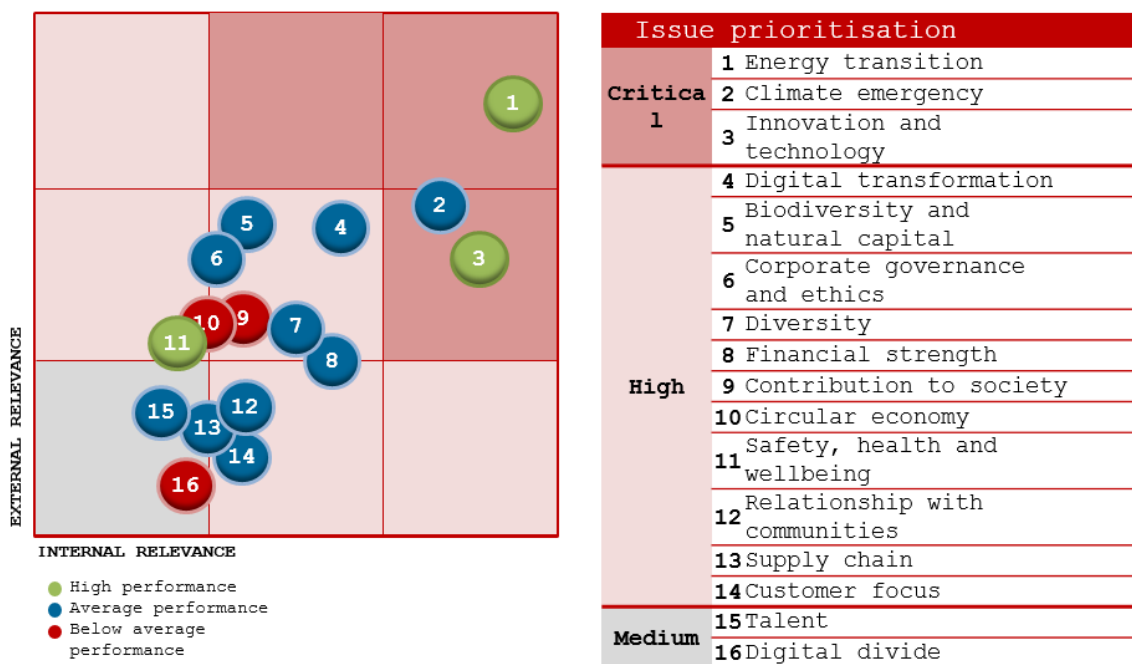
1
2
3
4
5
6
7
8
9
10
11
12
13
14
15
16

EXTERNAL RELEVANCE

INTERNAL RELEVANCE

High performance
Average performance
Below average performance

| Issue prioritisation | |
|---|---|
| Critical | 1 Energy transition |
| | 2 Climate emergency |
| | 3 Innovation and technology |
| High | 4 Digital transformation |
| | 5 Biodiversity and natural capital |
| | 6 Corporate governance and ethics |
| | 7 Diversity |
| | 8 Financial strength |
| | 9 Contribution to society |
| | 10 Circular economy |
| | 11 Safety, health and wellbeing |
| | 12 Relationship with communities |
| | 13 Supply chain |
| | 14 Customer focus |
| Medium | 15 Talent |
| | 16 Digital divide |